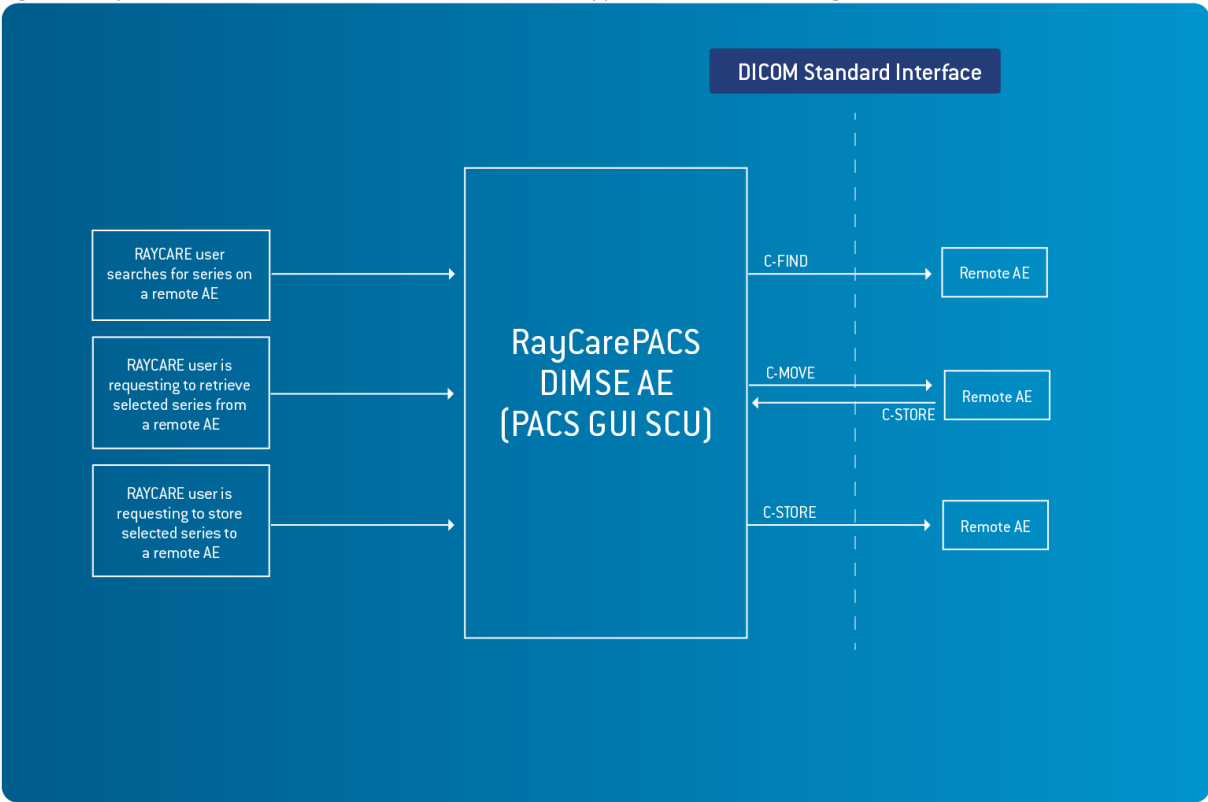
DICOM Standard Interface

RAYCARE user searches for series on a remote AE

RAYCARE user is requesting to retrieve selected series from a remote AE

RAYCARE user is requesting to store selected series to a remote AE

RayCarePACS DIMSE AE (PACS GUI SCU)

C-FIND

Remote AE

C-MOVE

C-STORE

Remote AE

C-STORE

Remote AE